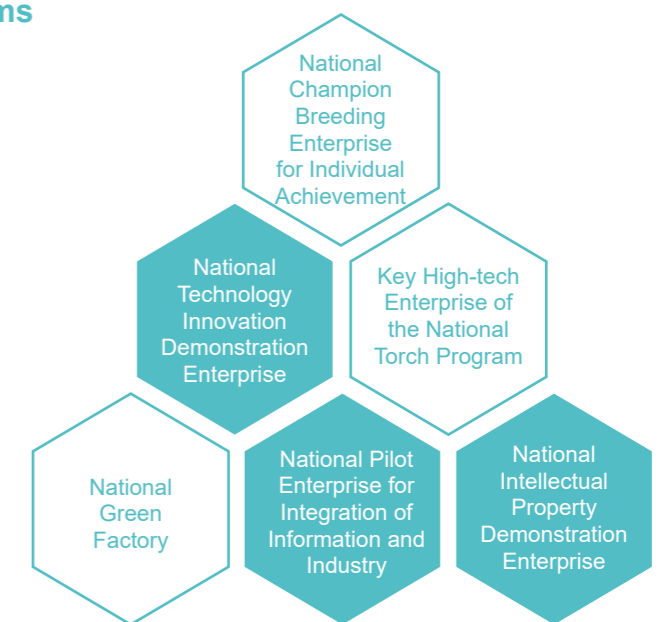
ns

National Champion Breeding Enterprise for Individual Achievement

National Technology Innovation Demonstration Enterprise

Key High-tech Enterprise of the National Torch Program

National Green Factory

National Pilot Enterprise for Integration of Information and Industry

National Intellectual Property Demonstration Enterprise